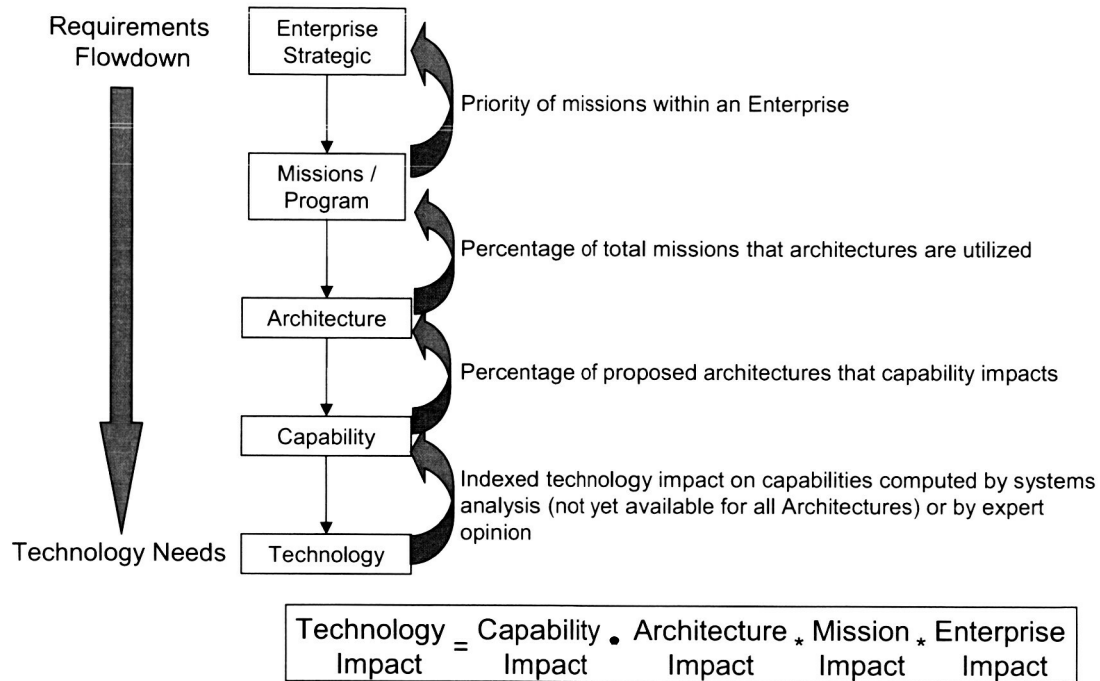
Requirements Flowdown

Enterprise Strategic

Priority of missions within an Enterprise

Missions / Program

Percentage of total missions that architectures are utilized

Architecture

Percentage of proposed architectures that capability impacts

Capability

Indexed technology impact on capabilities computed by systems analysis (not yet available for all Architectures) or by expert opinion

Technology Needs

Technology

Technology Impact = Capability Impact • Architecture Impact * Mission Impact * Enterprise Impact